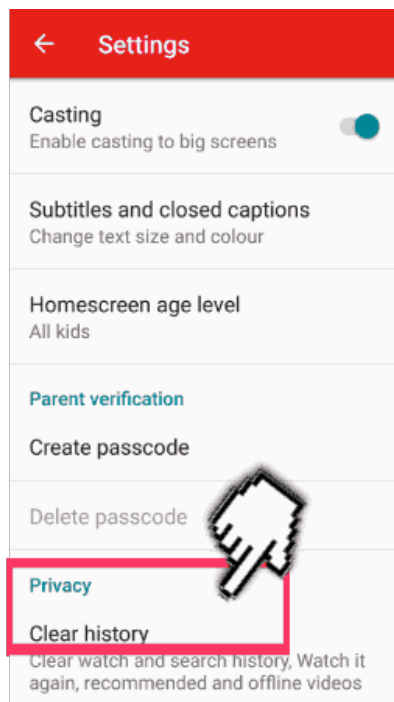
Settings

Casting
Enable casting to big screens

Subtitles and closed captions
Change text size and colour

Homescreen age level
All kids

Parent verification

Create passcode

Delete passcode

Privacy

Clear history
Clear watch and search history, Watch it again, recommended and offline videos